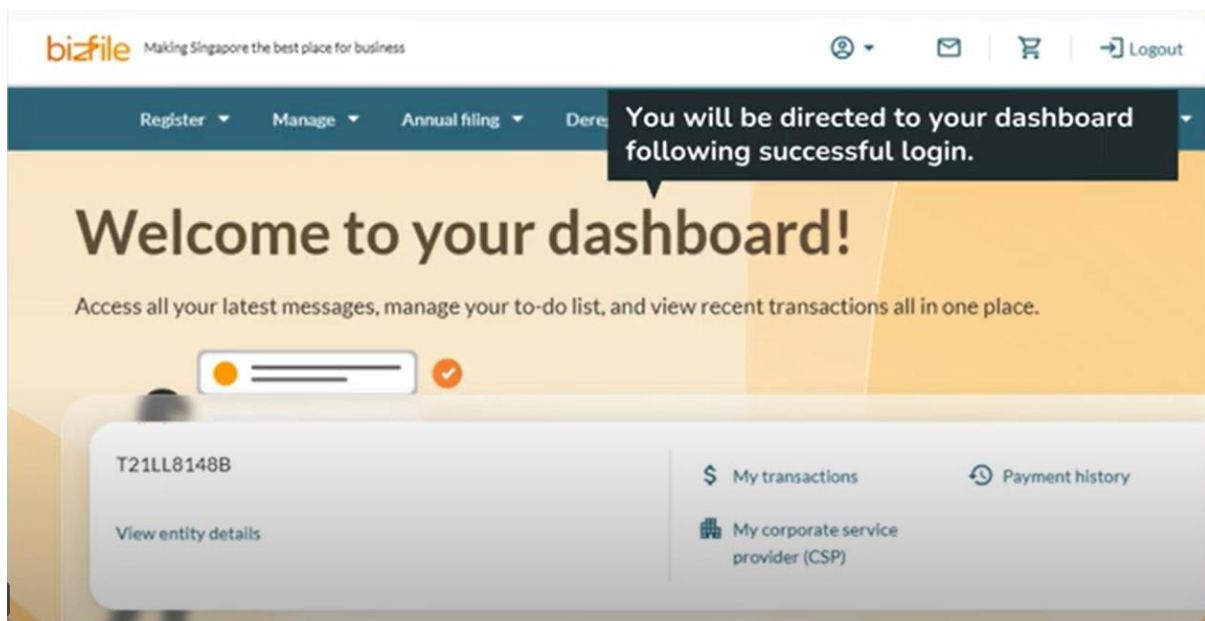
bizfile Making Singapore the best place for business

Logout

Register Manage Annual filing Dere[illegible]

You will be directed to your dashboard following successful login.

Welcome to your dashboard!

Access all your latest messages, manage your to-do list, and view recent transactions all in one place.

T21LL8148B

View entity details

My transactions

Payment history

My corporate service provider (CSP)